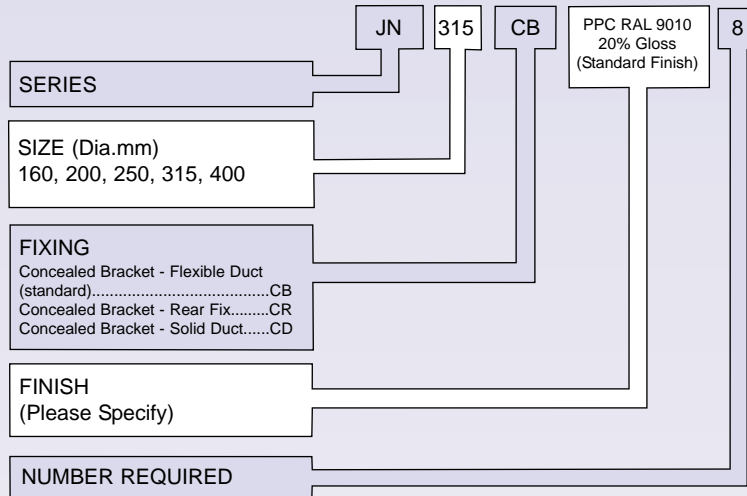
JN
315
CB
PPC RAL 9010
20% Gloss
(Standard Finish)
8

SERIES

SIZE (Dia.mm)
160, 200, 250, 315, 400

FIXING
Concealed Bracket - Flexible Duct (standard)........................................CB
Concealed Bracket - Rear Fix.........CR
Concealed Bracket - Solid Duct......CD

FINISH
(Please Specify)

NUMBER REQUIRED